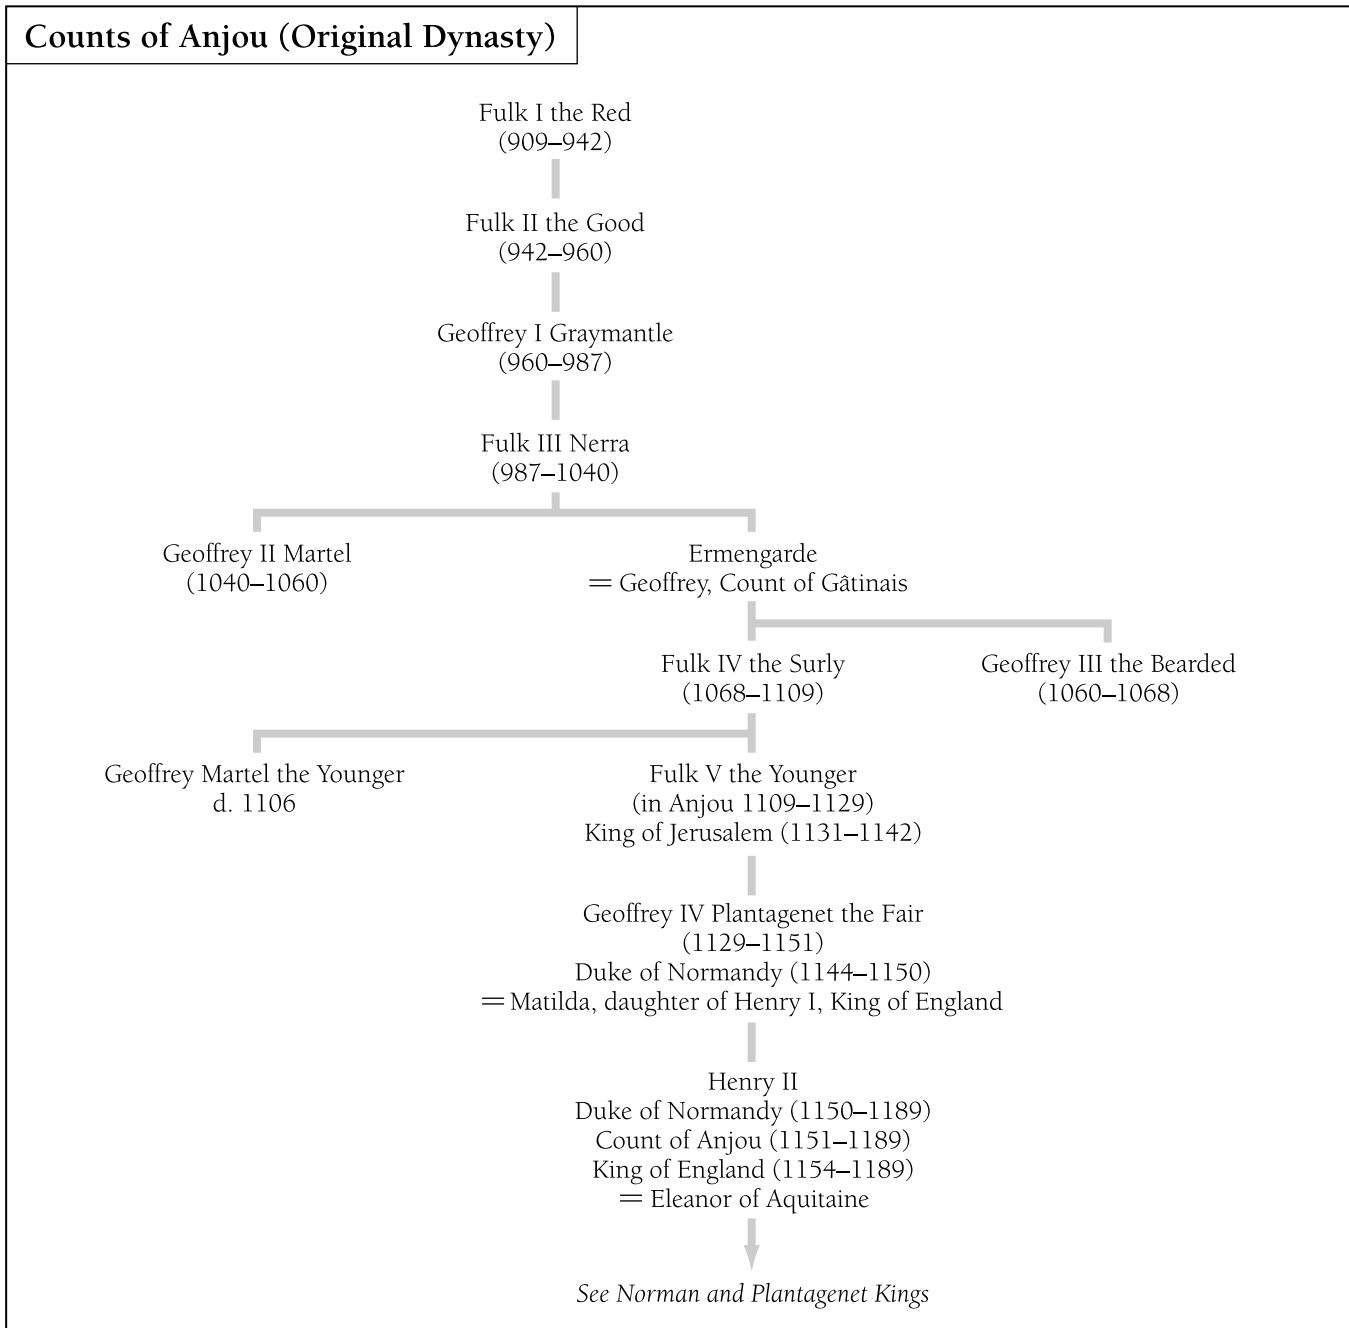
Counts of Anjou (Original Dynasty)

Fulk I the Red
(909–942)

Fulk II the Good
(942–960)

Geoffrey I Graymantle
(960–987)

Fulk III Nerra
(987–1040)

Geoffrey II Martel
(1040–1060)

Ermengarde
= Geoffrey, Count of Gâtinais

Fulk IV the Surly
(1068–1109)

Geoffrey III the Bearded
(1060–1068)

Geoffrey Martel the Younger
d. 1106

Fulk V the Younger
(in Anjou 1109–1129)
King of Jerusalem (1131–1142)

Geoffrey IV Plantagenet the Fair
(1129–1151)
Duke of Normandy (1144–1150)
= Matilda, daughter of Henry I, King of England

Henry II
Duke of Normandy (1150–1189)
Count of Anjou (1151–1189)
King of England (1154–1189)
= Eleanor of Aquitaine

See Norman and Plantagenet Kings